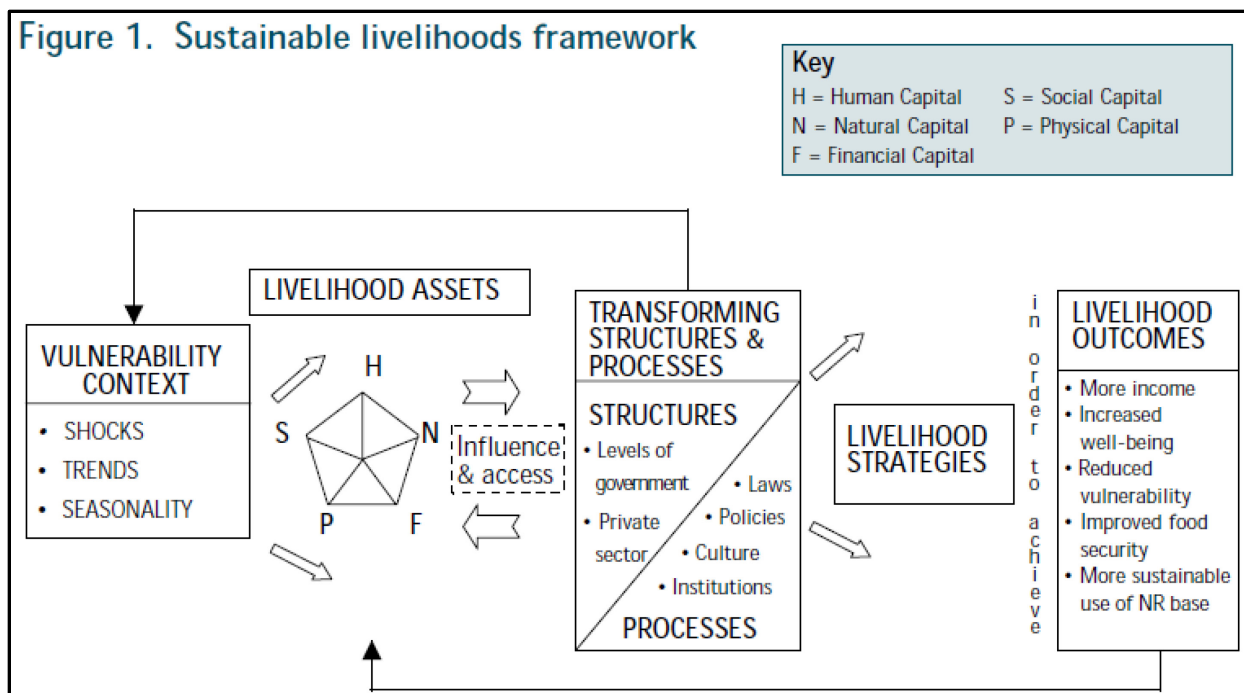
Figure 1. Sustainable livelihoods framework

Key
H = Human Capital
S = Social Capital
N = Natural Capital
P = Physical Capital
F = Financial Capital

VULNERABILITY CONTEXT
• SHOCKS
• TRENDS
• SEASONALITY

LIVELIHOOD ASSETS

H
S
N
P
F

Influence & access

TRANSFORMING STRUCTURES & PROCESSES

STRUCTURES
• Levels of government
• Private sector
• Laws
• Policies
• Culture
• Institutions
PROCESSES

LIVELIHOOD STRATEGIES

in order to achieve

LIVELIHOOD OUTCOMES
• More income
• Increased well-being
• Reduced vulnerability
• Improved food security
• More sustainable use of NR base